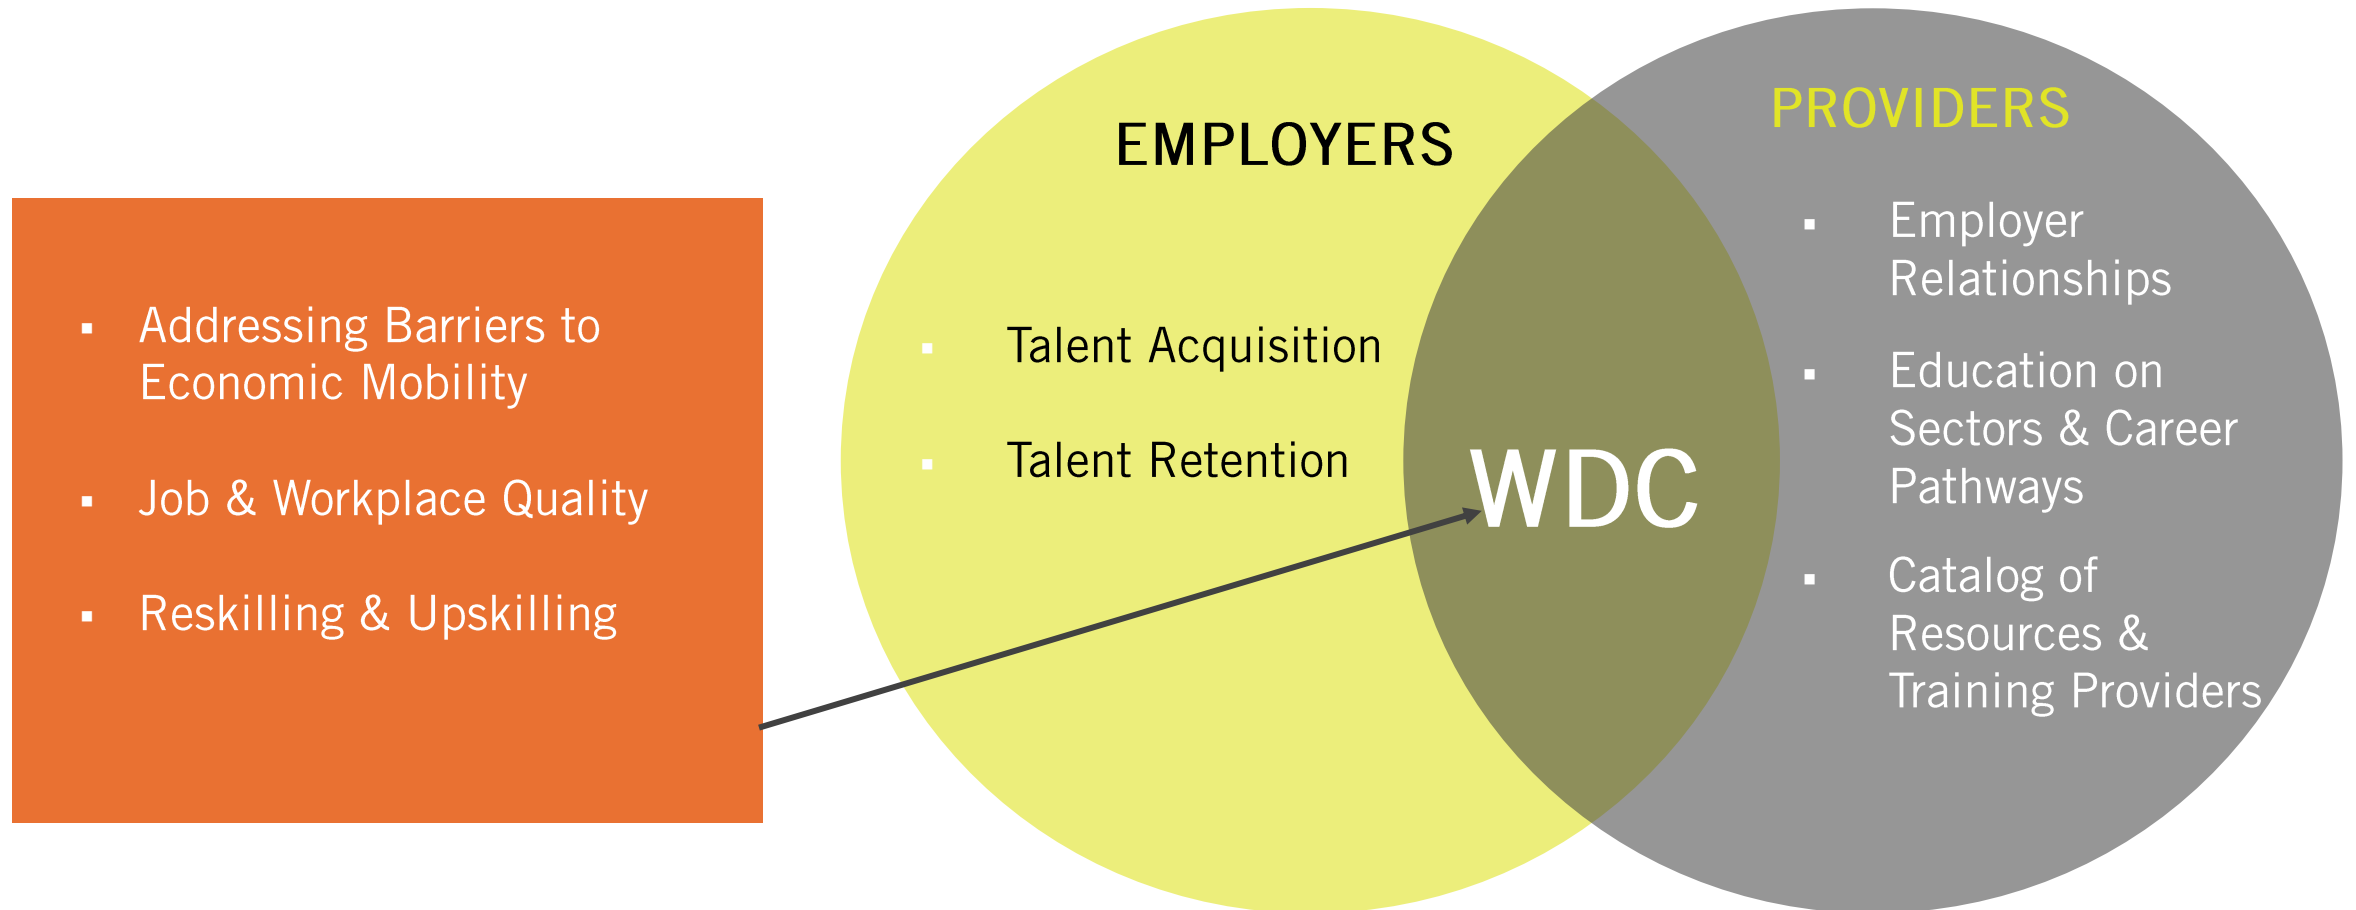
▪ Addressing Barriers to Economic Mobility

▪ Job & Workplace Quality

▪ Reskilling & Upskilling

EMPLOYERS

▪ Talent Acquisition

▪ Talent Retention

WDC

PROVIDERS

▪ Employer Relationships

▪ Education on Sectors & Career Pathways

▪ Catalog of Resources & Training Providers